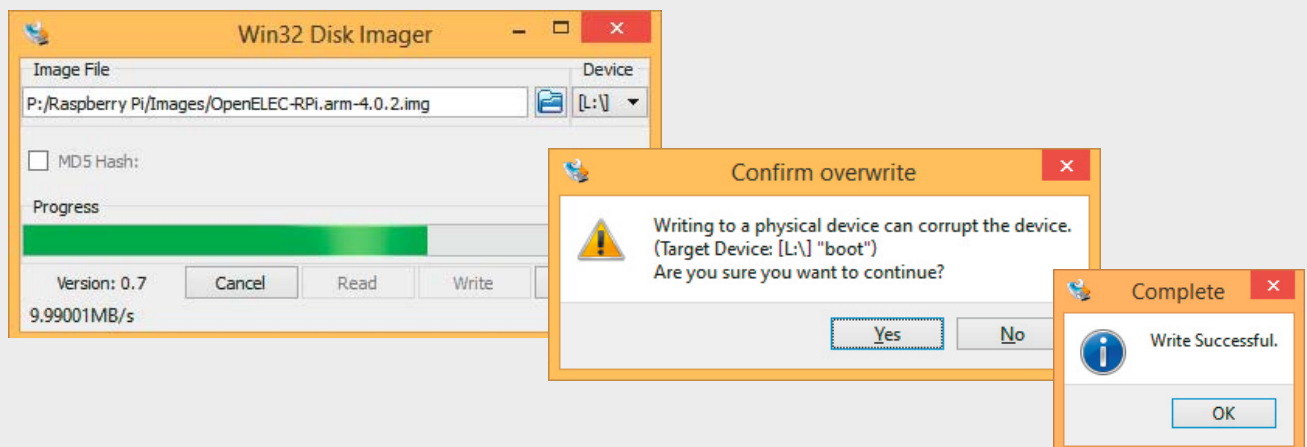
Win32 Disk Imager

Image File

Device

P:/Raspberry Pi/Images/OpenELEC-RPi.arm-4.0.2.img

[L:\]

MD5 Hash:

Progress

Version: 0.7

Cancel

Read

Write

9.99001MB/s

Confirm overwrite

Writing to a physical device can corrupt the device.
(Target Device: [L:\] "boot")
Are you sure you want to continue?

Yes

No

Complete

Write Successful.

OK